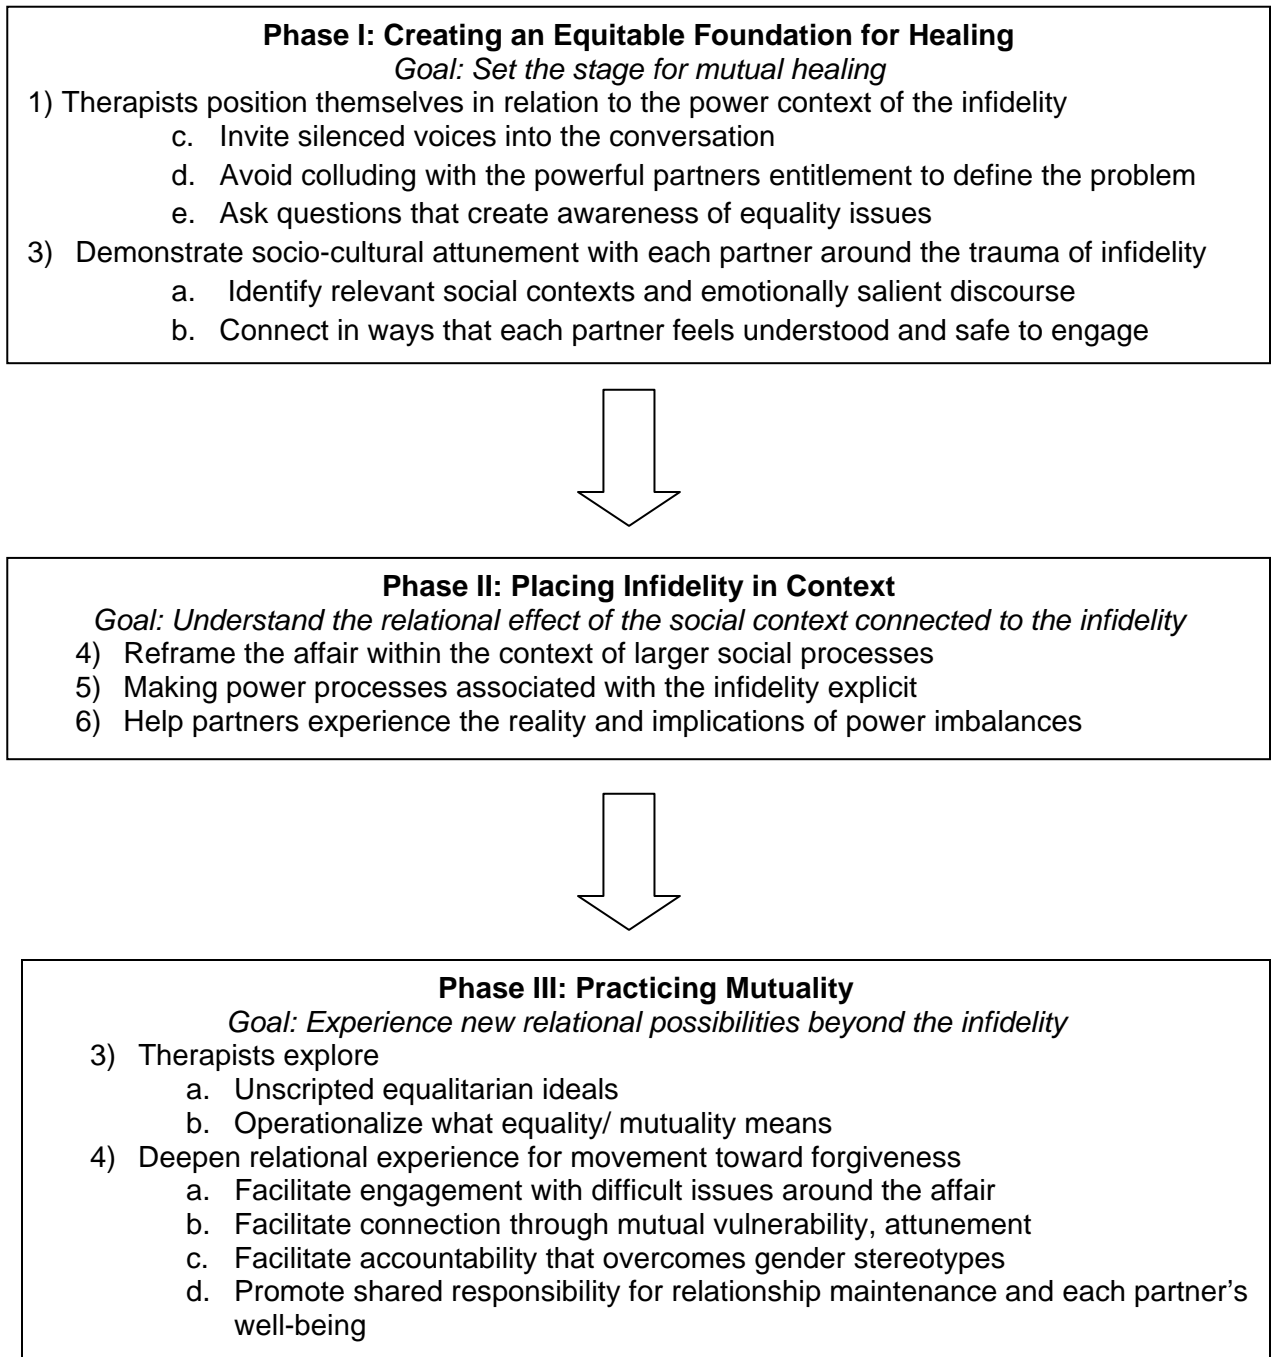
**Phase I: Creating an Equitable Foundation for Healing**
*Goal: Set the stage for mutual healing*

1) Therapists position themselves in relation to the power context of the infidelity
c. Invite silenced voices into the conversation
d. Avoid colluding with the powerful partners entitlement to define the problem
e. Ask questions that create awareness of equality issues

3) Demonstrate socio-cultural attunement with each partner around the trauma of infidelity
a. Identify relevant social contexts and emotionally salient discourse
b. Connect in ways that each partner feels understood and safe to engage

**Phase II: Placing Infidelity in Context**
*Goal: Understand the relational effect of the social context connected to the infidelity*

4) Reframe the affair within the context of larger social processes
5) Making power processes associated with the infidelity explicit
6) Help partners experience the reality and implications of power imbalances

**Phase III: Practicing Mutuality**
*Goal: Experience new relational possibilities beyond the infidelity*

3) Therapists explore
a. Unscripted equalitarian ideals
b. Operationalize what equality/ mutuality means

4) Deepen relational experience for movement toward forgiveness
a. Facilitate engagement with difficult issues around the affair
b. Facilitate connection through mutual vulnerability, attunement
c. Facilitate accountability that overcomes gender stereotypes
d. Promote shared responsibility for relationship maintenance and each partner's well-being